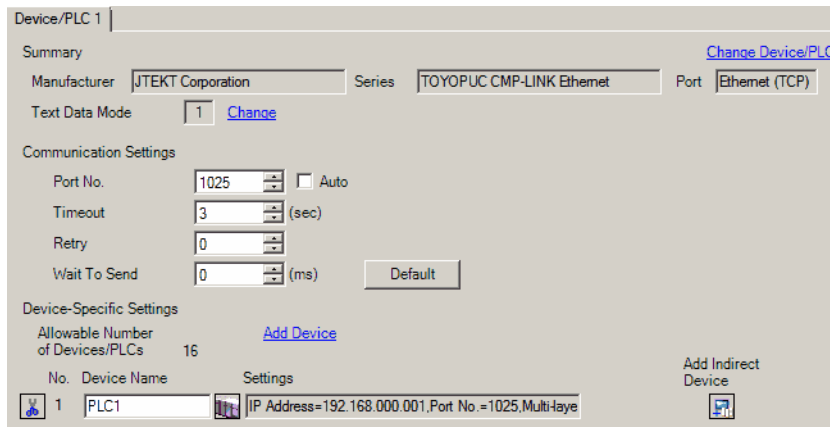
Device/PLC 1

Summary

Change Device/PLC

Manufacturer JTEKT Corporation

Series TOYOPUC CMP-LINK Ethernet

Port Ethernet (TCP)

Text Data Mode 1 Change

Communication Settings

Port No. 1025 Auto

Timeout 3 (sec)

Retry 0

Wait To Send 0 (ms) Default

Device-Specific Settings

Allowable Number of Devices/PLCs 16

Add Device

Add Indirect Device

No. Device Name Settings

1 PLC1 IP Address=192.168.000.001,Port No.=1025,Multi-laye